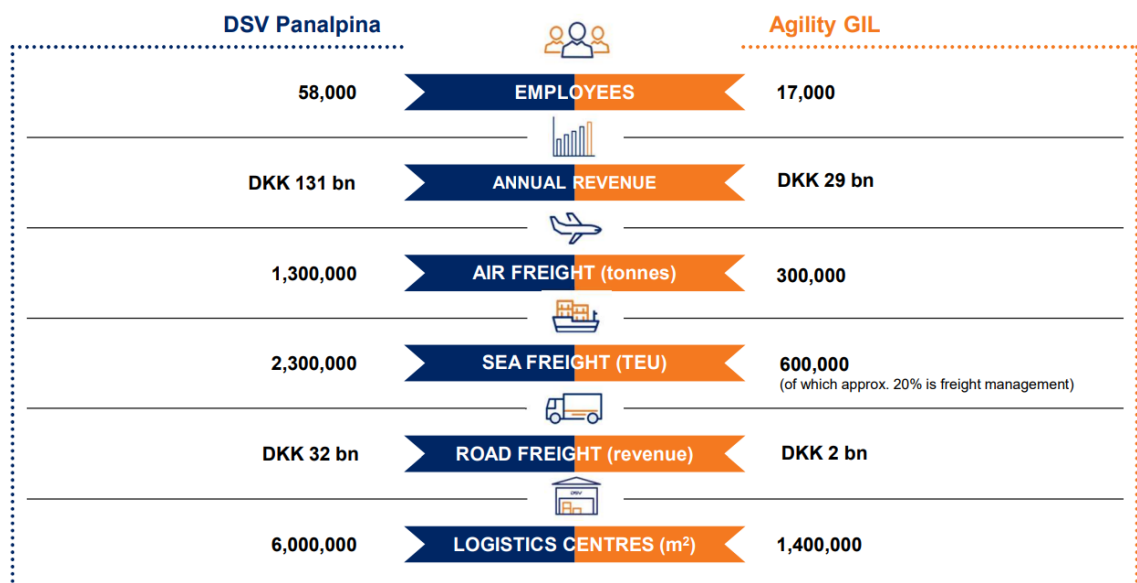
DSV Panalpina

Agility GIL

58,000 EMPLOYEES 17,000

DKK 131 bn ANNUAL REVENUE DKK 29 bn

1,300,000 AIR FREIGHT (tonnes) 300,000

2,300,000 SEA FREIGHT (TEU) 600,000
(of which approx. 20% is freight management)

DKK 32 bn ROAD FREIGHT (revenue) DKK 2 bn

DSV

6,000,000 LOGISTICS CENTRES ($m^2$) 1,400,000